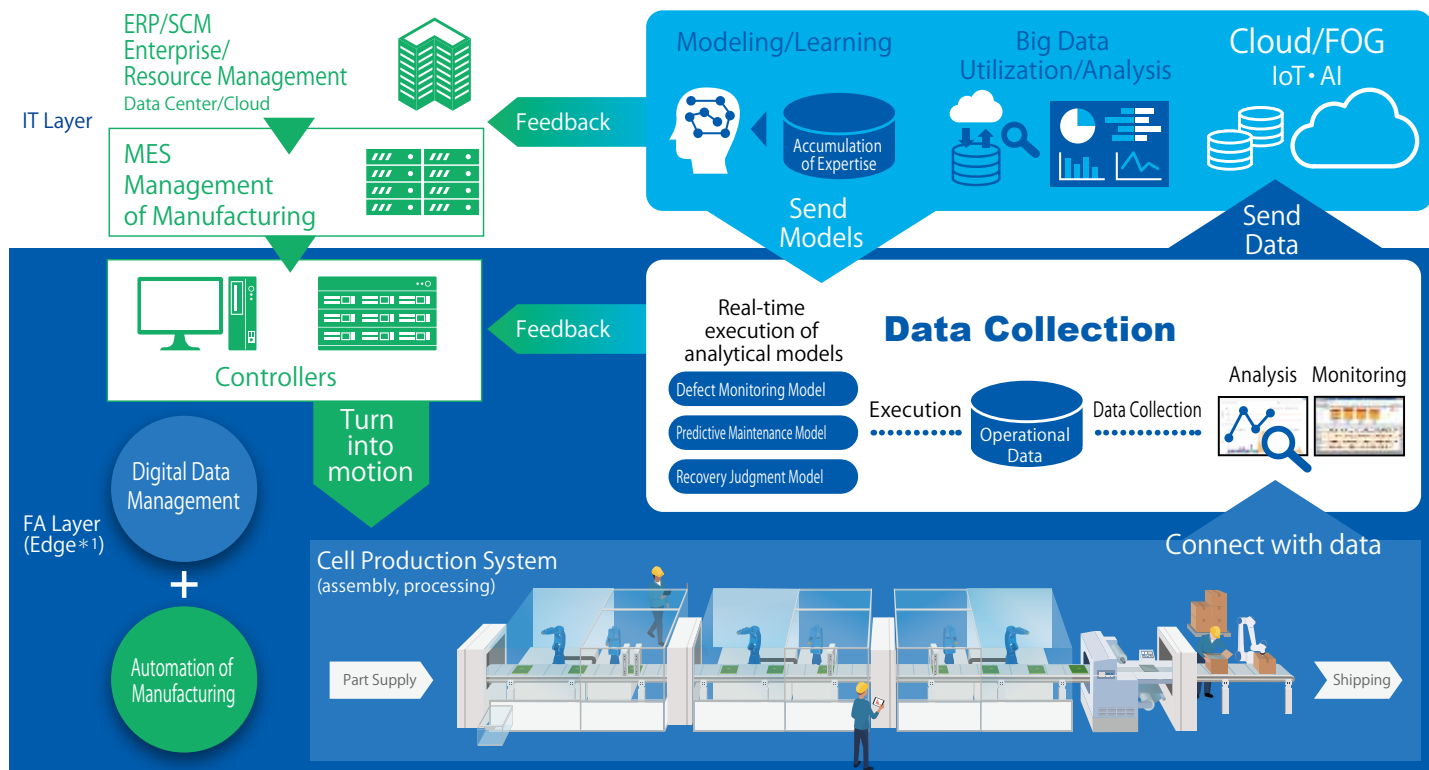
IT Layer

ERP/SCM
Enterprise/
Resource Management
Data Center/Cloud

MES
Management
of Manufacturing

Feedback

Modeling/Learning

Accumulation of Expertise

Big Data
Utilization/Analysis

Cloud/FOG
IoT • AI

Send Models

Send Data

Controllers

Feedback

Real-time execution of analytical models

Data Collection

Defect Monitoring Model

Predictive Maintenance Model

Recovery Judgment Model

Execution

Operational Data

Data Collection

Analysis

Monitoring

Turn into motion

FA Layer
(Edge＊1)

Digital Data Management

+

Automation of Manufacturing

Connect with data

Cell Production System
(assembly, processing)

Part Supply

Shipping